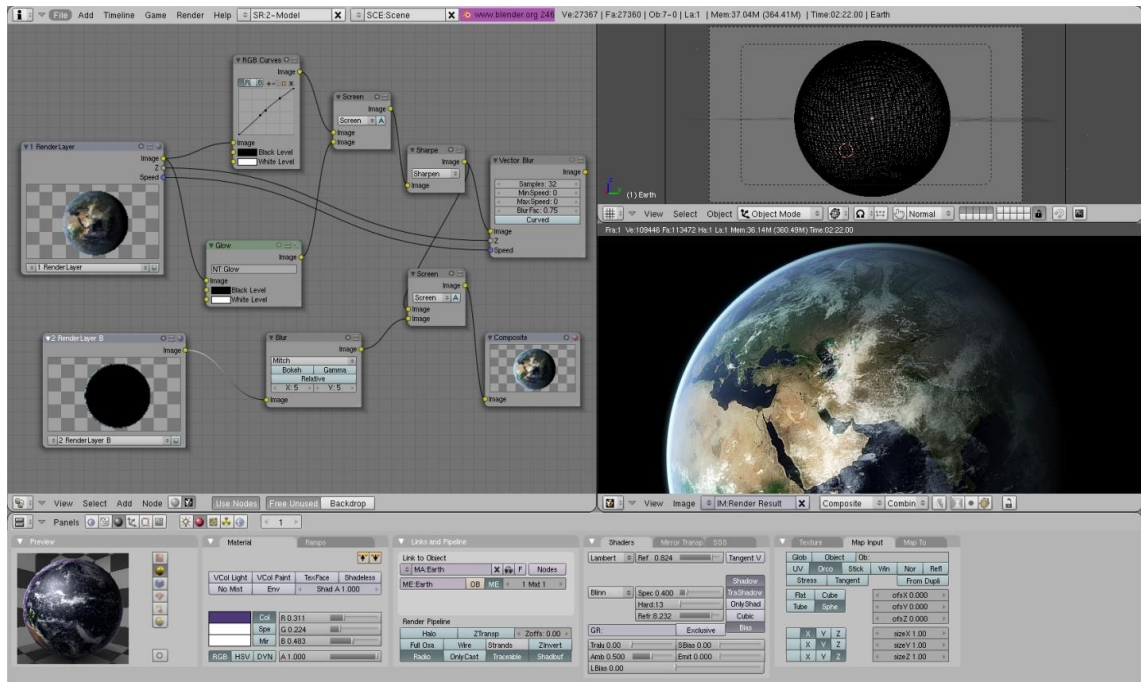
File Add Timeline Game Render Help SR:2-Model X SCE:Scene X www.blender.org 246 Ve:27367 | Fa:27360 | Ob:7-0 | La:1 | Mem:37.04M (364.41M) | Time:02:22.00 | Earth

RGB Curves
Image
Image
Black Level
White Level

Screen
Image
Screen A
Image
Image

1 Render Layer
Image
Z
Speed
1 Render Layer

Sharpe
Image
Sharpen
Image

Vector Blur
Image
Samples: 32
MinSpeed: 0
MaxSpeed: 0
BlurFac: 0.75
Curved
Image
Z
Speed

Glow
Image
NT Glow
Image
Black Level
White Level

Screen
Image
Screen A
Image
Image

2 Render Layer B
Image
2 RenderLayer B

Blur
Image
Mitch
Bokeh Gamma
Relative
X: 5 Y: 5
Image

Composite
Image

View Select Add Node Use Nodes Free Unused Backdrop

(1) Earth

View Select Object Object Mode Normal

Fra:1 Ve:109446 Fa:113472 Ha:1 La:1 Mem:36.14M (360.49M) Time:02:22.00

View Image IM:Render Result X Composite Combin

Panels 1

Preview

Material Ramps
VCol Light VCol Paint TexFace Shadeless
No Mist Env Shad A 1.000
Col R 0.311
Spe G 0.224
Mir B 0.483
RGB HSV DYN A 1.000

Links and Pipeline
Link to Object
MA:Earth X F Nodes
ME:Earth OB ME 1 Mat 1
Render Pipeline
Halo ZTransp Zoffs: 0.00
Full Osa Wire Strands Zinvert
Radio OnlyCast Traceable Shadbuf

Shaders Mirror Transp SSS
Lambert Ref 0.824 Tangent V
Shadow
Blinn Spec 0.400 TraShadow
Hard:13 OnlyShad
Refr 8.232 Cubic
GR: Exclusive Bias
Tralu 0.00 SBias 0.00
Amb 0.500 Emit 0.000
LBias 0.00

Texture Map Input Map To
Glob Object Ob:
UV Orco Stick Win Nor Refl
Stress Tangent From Dupli
Flat Cube
Tube Sphe
ofsX 0.000
ofsY 0.000
ofsZ 0.000
X Y Z sizeX 1.00
X Y Z sizeY 1.00
X Y Z sizeZ 1.00